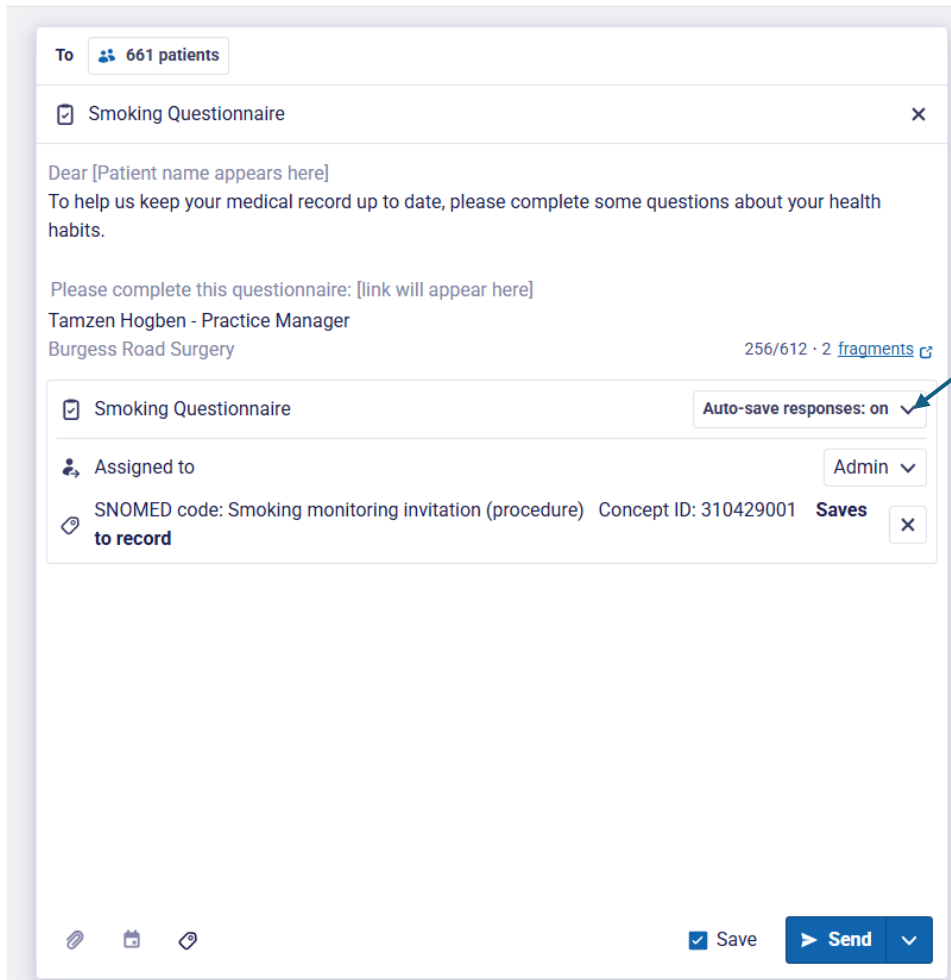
To 661 patients

Smoking Questionnaire

Dear [Patient name appears here]
To help us keep your medical record up to date, please complete some questions about your health habits.

Please complete this questionnaire: [link will appear here]
Tamzen Hogben - Practice Manager
Burgess Road Surgery

256/612 · 2 fragments

Smoking Questionnaire

Auto-save responses: on

Assigned to

Admin

SNOMED code: Smoking monitoring invitation (procedure) Concept ID: 310429001 **Saves to record**

Save

Send